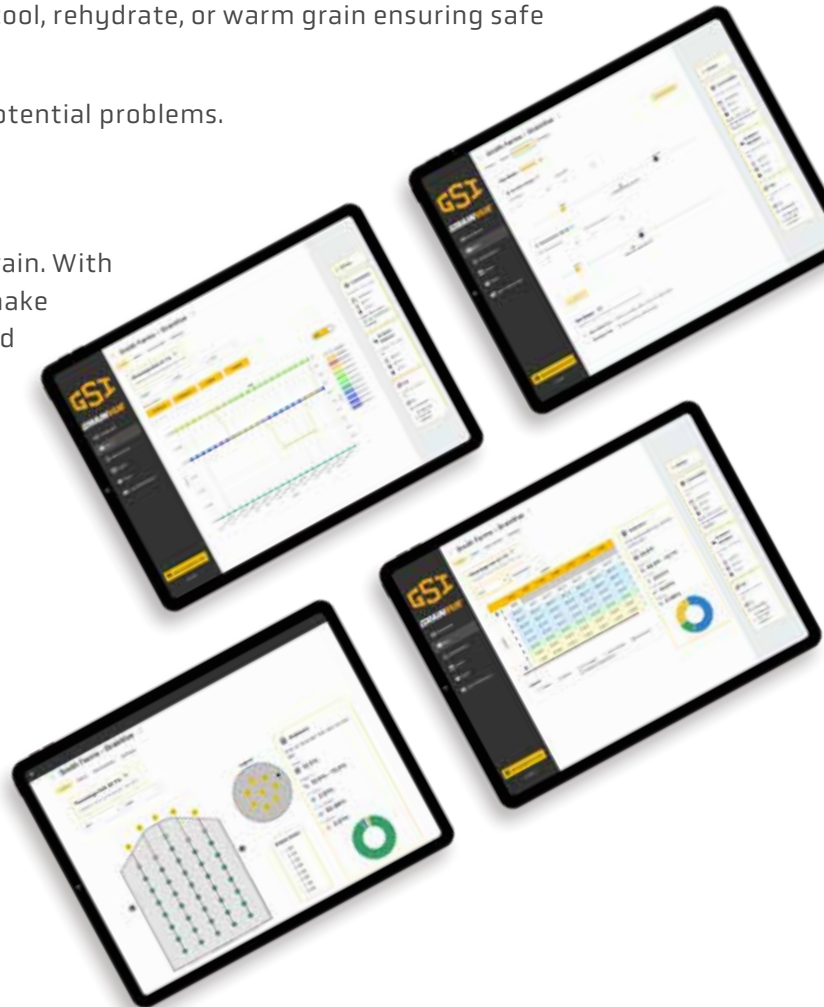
ool, rehydrate, or warm grain ensuring safe

otential problems.

ain. With
nake
d

GSI
GRAINVUE

Smith Farms | Grainbin

GSI
GRAINVUE

Smith Farms | Grainbin

GSI
GRAINVUE

Smith Farms | Grainbin

Smith Farms | Grainbin